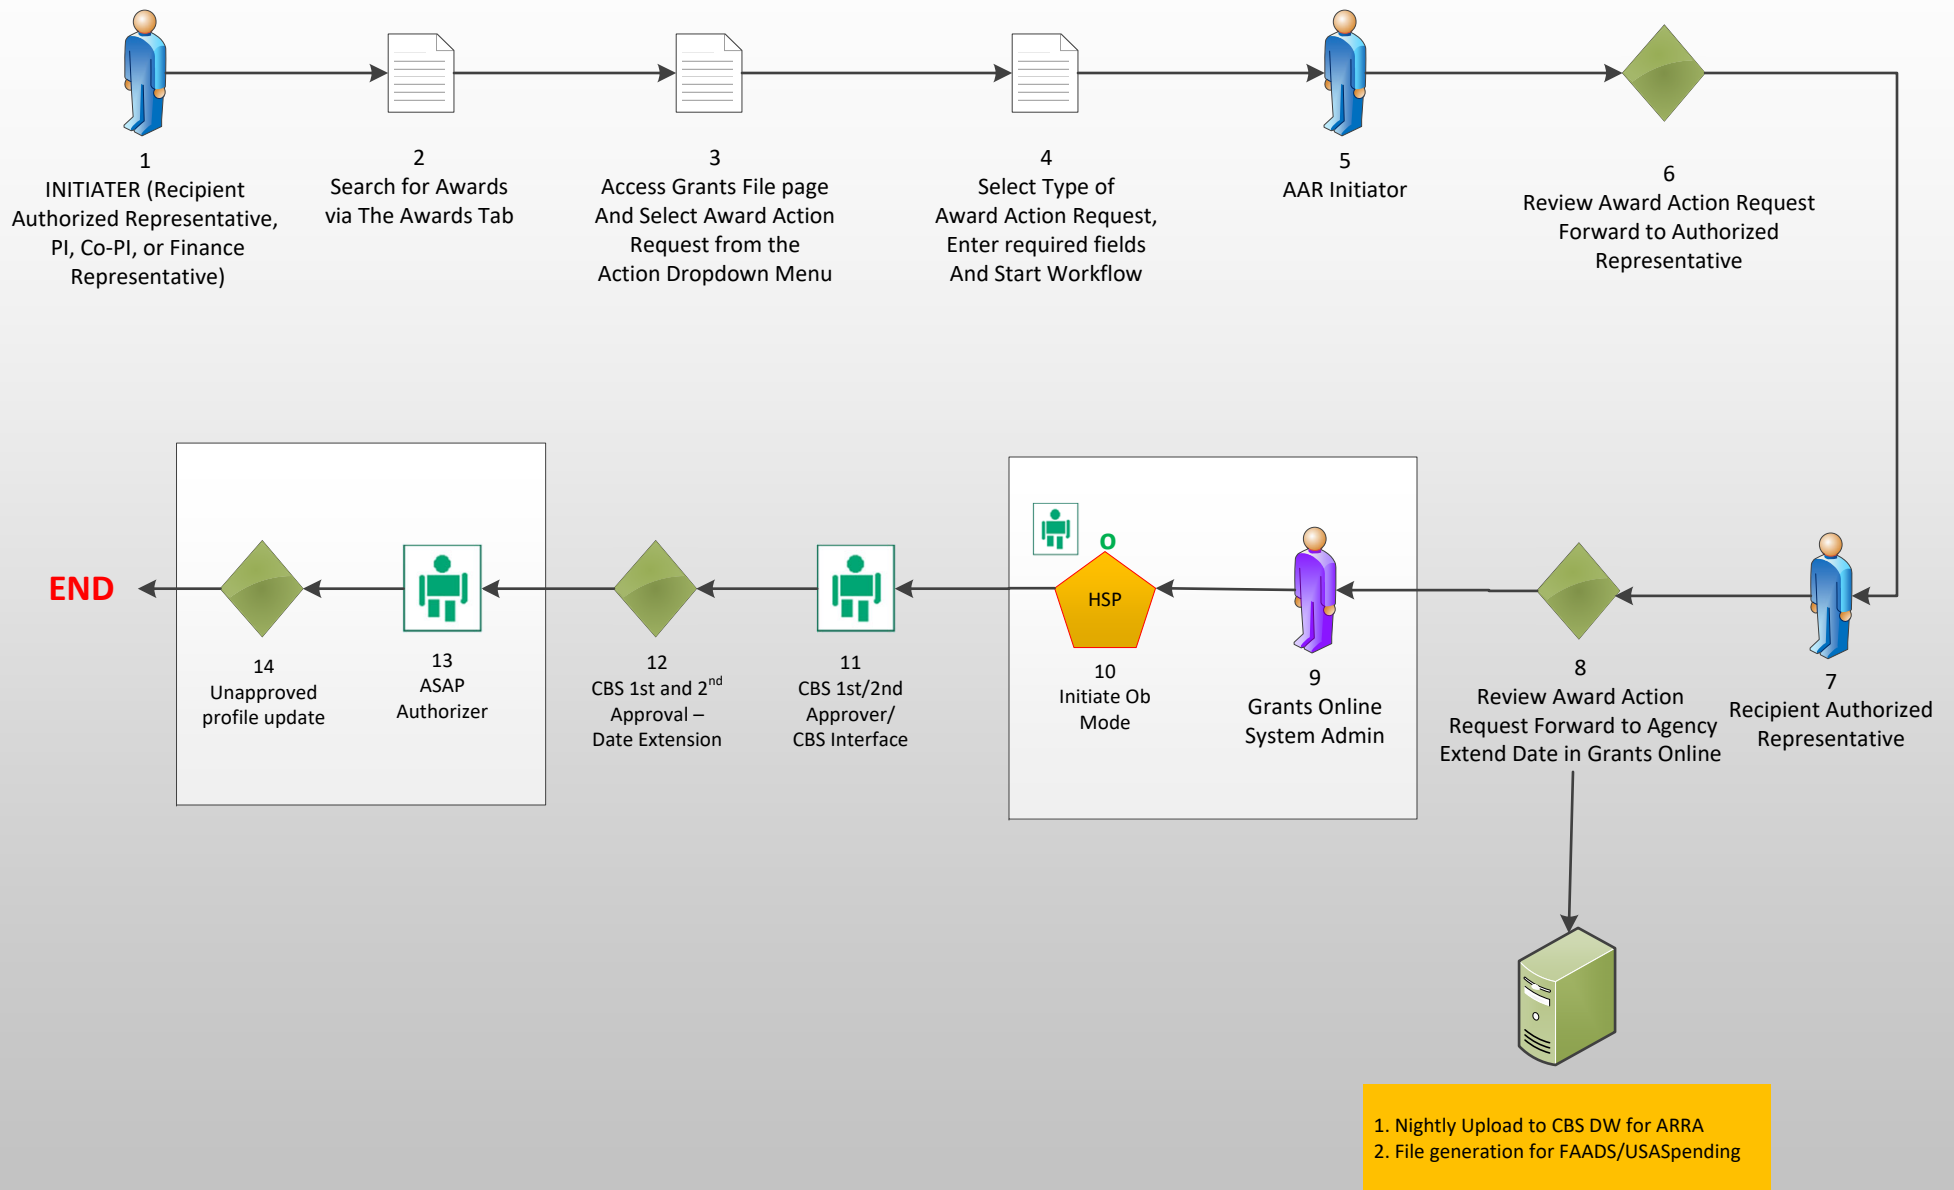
1
INITIATER (Recipient Authorized Representative, PI, Co-PI, or Finance Representative)

2
Search for Awards via The Awards Tab

3
Access Grants File page And Select Award Action Request from the Action Dropdown Menu

4
Select Type of Award Action Request, Enter required fields And Start Workflow

5
AAR Initiator

6
Review Award Action Request Forward to Authorized Representative

7
Recipient Authorized Representative

8
Review Award Action Request Forward to Agency Extend Date in Grants Online

9
Grants Online System Admin

O
HSP
10
Initiate Ob Mode

11
CBS 1st/2nd Approver/ CBS Interface

12
CBS 1st and 2$^{nd}$ Approval – Date Extension

13
ASAP Authorizer

14
Unapproved profile update

END

1. Nightly Upload to CBS DW for ARRA
2. File generation for FAADS/USASpending